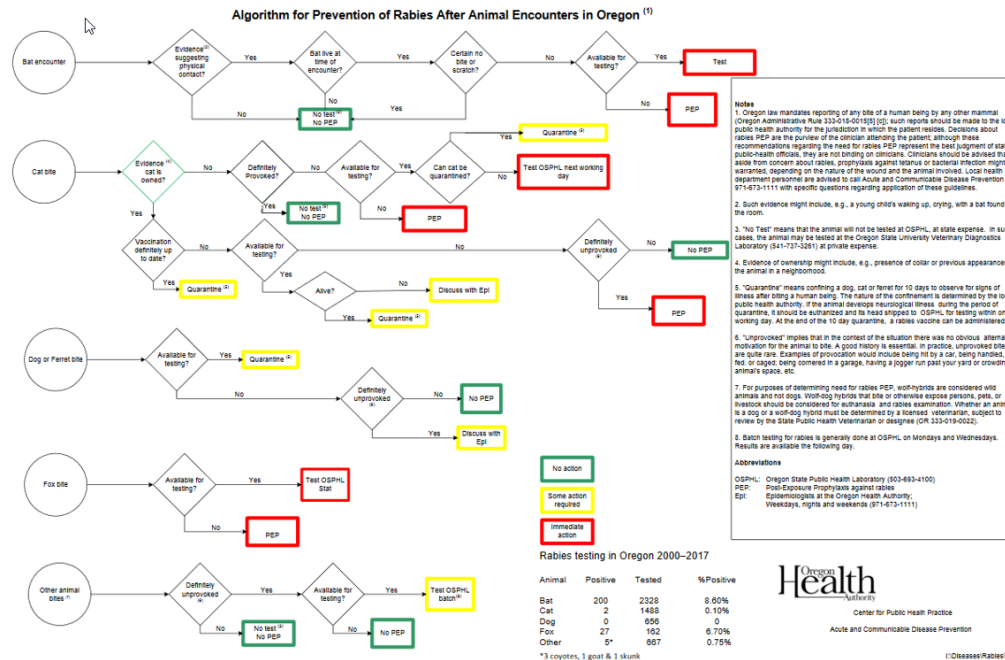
Algorithm for Prevention of Rabies After Animal Encounters in Oregon $^{(1)}$

Bat encounter

Evidence$^{(2)}$ suggesting physical contact?

Yes

Bat live at time of encounter?

Yes

Certain no bite or scratch?

No

Available for testing?

Yes

Test

No

PEP

No

No

Yes

No test $^{(3)}$ No PEP

Cat bite

Evidence $^{(4)}$ cat is owned?

No

Definitely Provoked?

No

Available for testing?

Yes

Can cat be quarantined?

Yes

Quarantine $^{(5)}$

No

Test OSPHL next working day

Yes

No test $^{(3)}$ No PEP

No

PEP

Yes

Vaccination definitely up to date?

No

Available for testing?

No

Definitely unprovoked $^{(6)}$

No

No PEP

Yes

PEP

Yes

Quarantine $^{(5)}$

Yes

Alive?

No

Discuss with Epi

Yes

Quarantine $^{(5)}$

Dog or Ferret bite

Available for testing?

Yes

Quarantine $^{(5)}$

No

Definitely unprovoked $^{(6)}$

No

No PEP

Yes

Discuss with Epi

Fox bite

Available for testing?

Yes

Test OSPHL Stat

No

PEP

Other animal bites $^{(7)}$

Definitely unprovoked $^{(6)}$

Yes

Available for testing?

Yes

Test OSPHL batch$^{(8)}$

No

No test $^{(3)}$ No PEP

No

No PEP

No action

Some action required

Immediate action

Notes
1. Oregon law mandates reporting of any bite of a human being by any other mammal (Oregon Administrative Rule 333-018-0015[5] [c]); such reports should be made to the lo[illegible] public health authority for the jurisdiction in which the patient resides. Decisions about rabies PEP are the purview of the clinician attending the patient; although these recommendations regarding the need for rabies PEP represent the best judgment of sta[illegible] public-health officials, they are not binding on clinicians. Clinicians should be advised tha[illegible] aside from concern about rabies, prophylaxis against tetanus or bacterial infection might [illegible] warranted, depending on the nature of the wound and the animal involved. Local health department personnel are advised to call Acute and Communicable Disease Prevention 971-673-1111 with specific questions regarding application of these guidelines.

2. Such evidence might include, e.g., a young child's waking up, crying, with a bat found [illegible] the room.

3. "No Test" means that the animal will not be tested at OSPHL, at state expense. In su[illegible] cases, the animal may be tested at the Oregon State University Veterinary Diagnostics Laboratory (541-737-3261) at private expense.

4. Evidence of ownership might include, e.g., presence of collar or previous appearanc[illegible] the animal in a neighborhood.

5. "Quarantine" means confining a dog, cat or ferret for 10 days to observe for signs of illness after biting a human being. The nature of the confinement is determined by the lo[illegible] public health authority. If the animal develops neurological illness during the period of quarantine, it should be euthanized and its head shipped to OSPHL for testing within on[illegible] working day. At the end of the 10 day quarantine, a rabies vaccine can be administered.

6. "Unprovoked" implies that in the context of the situation there was no obvious alterna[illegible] motivation for the animal to bite. A good history is essential. In practice, unprovoked bite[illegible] are quite rare. Examples of provocation would include being hit by a car, being handled, fed, or caged; being cornered in a garage, having a jogger run past your yard or crowdin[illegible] animal's space, etc.

7. For purposes of determining need for rabies PEP, wolf-hybrids are considered wild animals and not dogs. Wolf-dog hybrids that bite or otherwise expose persons, pets, or livestock should be considered for euthanasia and rabies examination. Whether an anim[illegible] is a dog or a wolf-dog hybrid must be determined by a licensed veterinarian, subject to review by the State Public Health Veterinarian or designee (OR 333-019-0022).

8. Batch testing for rabies is generally done at OSPHL on Mondays and Wednesdays. Results are available the following day.

Abbreviations

OSPHL: Oregon State Public Health Laboratory (503-693-4100)
PEP: Post-Exposure Prophylaxis against rabies
Epi: Epidemiologists at the Oregon Health Authority; Weekdays, nights and weekends (971-673-1111)

Rabies testing in Oregon 2000–2017

| Animal | Positive | Tested | %Positive |
|---|---|---|---|
| Bat | 200 | 2328 | 8.60% |
| Cat | 2 | 1488 | 0.10% |
| Dog | 0 | 656 | 0 |
| Fox | 27 | 162 | 6.70% |
| Other | 5* | 667 | 0.75% |

*3 coyotes, 1 goat & 1 skunk

Oregon Health Authority

Center for Public Health Practice

Acute and Communicable Disease Prevention

t:\Diseases\Rabies\